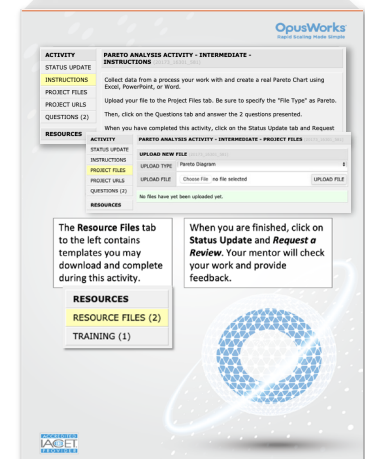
OpusWorks
Rapid Scaling Made Simple

ACTIVITY
STATUS UPDATE
INSTRUCTIONS
PROJECT FILES
PROJECT URLS
QUESTIONS (2)
RESOURCES

PARETO ANALYSIS ACTIVITY - INTERMEDIATE - INSTRUCTIONS

Collect data from a process your work with and create a real Pareto Chart using Excel, PowerPoint, or Word.

Upload your file to the Project Files tab. Be sure to specify the "File Type" as Pareto.

Then, click on the Questions tab and answer the 2 questions presented.

When you have completed this activity, click on the Status Update tab and Request

ACTIVITY
STATUS UPDATE
INSTRUCTIONS
PROJECT FILES
PROJECT URLS
QUESTIONS (2)
RESOURCES

PARETO ANALYSIS ACTIVITY - INTERMEDIATE - PROJECT FILES

UPLOAD NEW FILE
UPLOAD TYPE Pareto Diagram
UPLOAD FILE Choose File no file selected UPLOAD FILE
No files have yet been uploaded yet.

The Resource Files tab to the left contains templates you may download and complete during this activity.

When you are finished, click on Status Update and Request a Review. Your mentor will check your work and provide feedback.

RESOURCES
RESOURCE FILES (2)
TRAINING (1)

ACCREDITED
IACET
PROVIDER